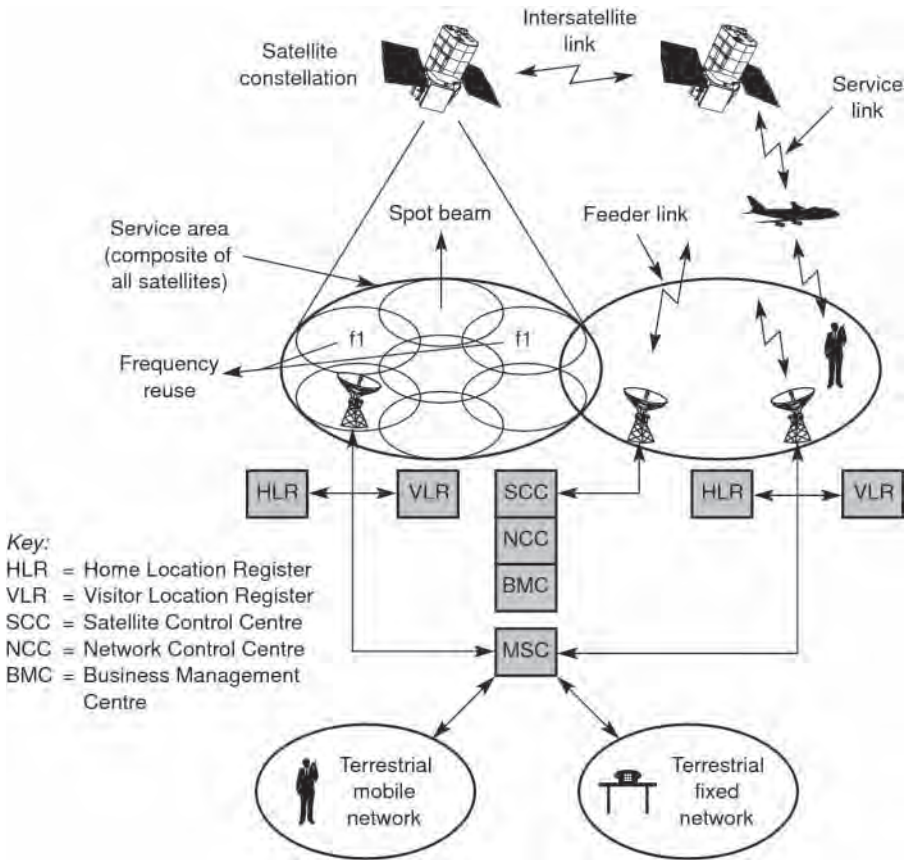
Satellite constellation

Intersatellite link

Service link

Service area (composite of all satellites)

Spot beam

Feeder link

f1

f1

Frequency reuse

HLR

VLR

SCC

NCC

BMC

HLR

VLR

MSC

Key:
HLR = Home Location Register
VLR = Visitor Location Register
SCC = Satellite Control Centre
NCC = Network Control Centre
BMC = Business Management Centre

Terrestrial mobile network

Terrestrial fixed network